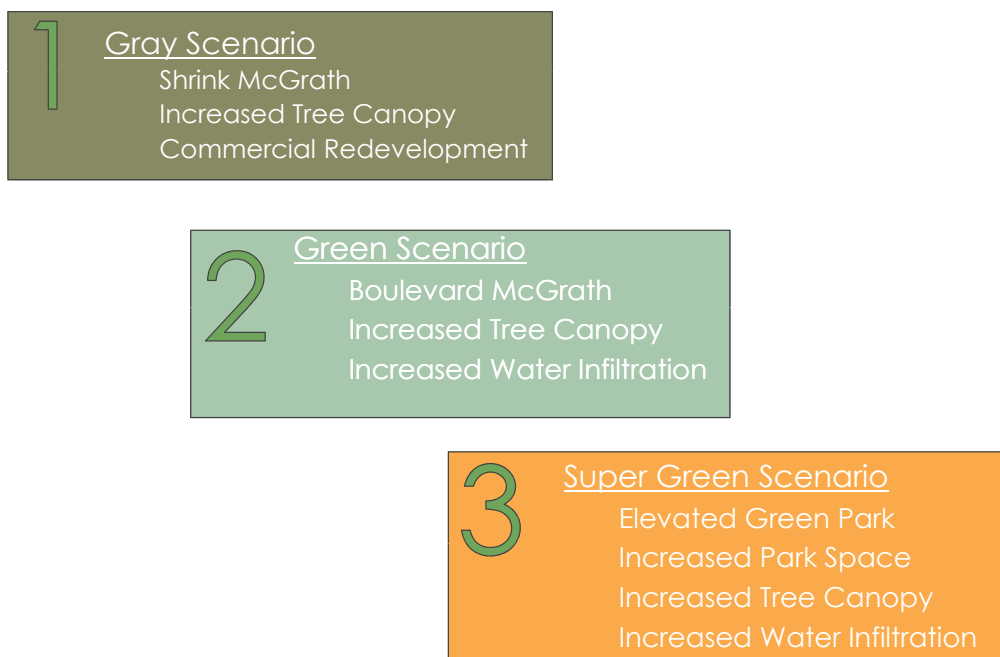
1

Gray Scenario

Shrink McGrath

Increased Tree Canopy

Commercial Redevelopment

2

Green Scenario

Boulevard McGrath

Increased Tree Canopy

Increased Water Infiltration

3

Super Green Scenario

Elevated Green Park

Increased Park Space

Increased Tree Canopy

Increased Water Infiltration